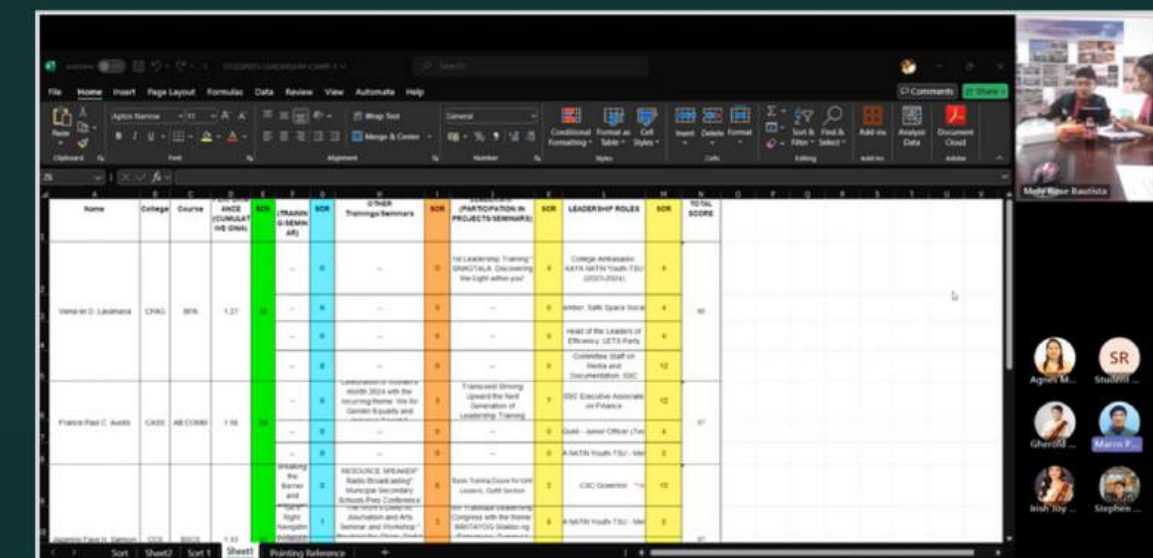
File Home Insert Page Layout Formulas Data Review View Automate Help

Comments Share

Aptos Narrow 11

Wrap Text

Merge & Center

General

Conditional Formatting Format as Table Cell Styles

Insert Delete Format

Sort & Filter Find & Select

Add-ins

Analyze Data

Document Cloud

Clipboard Font Alignment Number Styles Cells Editing Add-ins Adobe

| Name | College | Course | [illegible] ANCE (CUMULATIVE GWA) | SCR | (TRAININGS/SEMINAR) | SCR | OTHER Trainings/Seminars | SCR | (PARTICIPATION IN PROJECTS/SEMINARS) | SCR | LEADERSHIP ROLES | SCR | TOTAL SCORE |
|---|---|---|---|---|---|---|---|---|---|---|---|---|---|
| Vierie-lei D. Lacamana | CPAG | BPA | 1.27 | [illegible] | -- | 0 | -- | 0 | 1st Leadership Training " SINAGTALA: Discovering the Light within you" | 4 | College Ambassador KAYA NATIN Youth TSU (2023-2024) | 4 | 40 |
| | | | | | -- | 0 | -- | 0 | -- | 0 | ember, Safe Space Socie | 4 | |
| | | | | | -- | 0 | -- | 0 | -- | 0 | Head of the Leaders of Efficiency, LETS Party | 4 | |
| | | | | | -- | 0 | -- | 0 | -- | 0 | Committee Staff on Media and Documentation, SSC | 12 | |
| Francis Paul C. Austin | CASS | AB COMM | 1.56 | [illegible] | -- | 0 | Celebration of Women's Month 2024 with the recurring theme: We for Gender Equality and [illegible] | 0 | Transcend Striving Upward the Next Generation of Leadership Training | 1 | SSC Executive Associate on Finance | 12 | 57 |
| | | | | | -- | 0 | -- | 0 | -- | 0 | Guild - Junior Officer (Tec | 4 | |
| | | | | | -- | 0 | -- | 0 | -- | 0 | A NATIN Youth TSU - Mer | 2 | |
| | | | | | Breaking the Barrier and | 5 | RESOURCE SPEAKER" Radio Broadcasting" Municipal Secondary Schools Pres Conference | 6 | Basic Training Course for Unit Leaders, Outfit Section | 2 | CSC Governor | 15 | |
| Jasmine Faye H. Samson | CCS | BSCS | 1.93 | | "Girl's Night Navigatin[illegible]" | 1 | The Work's Daily All Journalism and Arts Seminar and Workshop " | 5 | 1st Triennial Leadership Congress with the theme BAKTAYOG Sibalon ng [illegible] | 5 | A NATIN Youth TSU - Mer | 2 | 67 |

Sort Sheet2 Sort 1 Sheet1 Pointing Reference +

Mely Rose Bautista

Agnes M... Student ... SR Gherold ... Marco P... Irish Joy ... Stephen ...